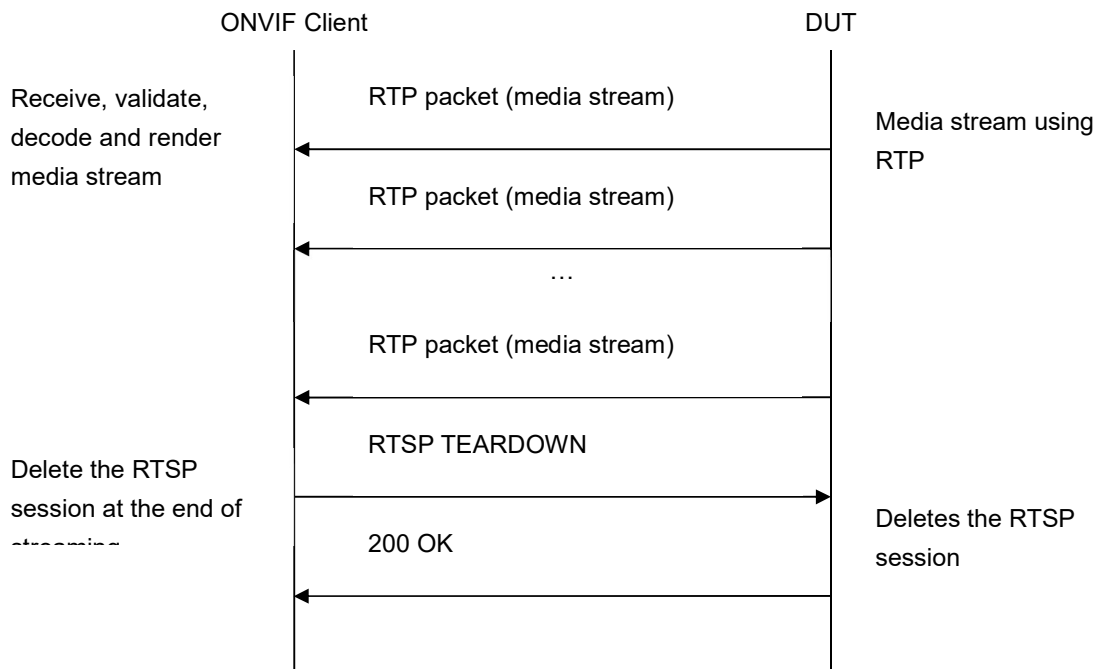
ONVIF Client

DUT

Receive, validate, decode and render media stream

RTP packet (media stream)

Media stream using RTP

RTP packet (media stream)

…

RTP packet (media stream)

RTSP TEARDOWN

Delete the RTSP session at the end of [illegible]

200 OK

Deletes the RTSP session